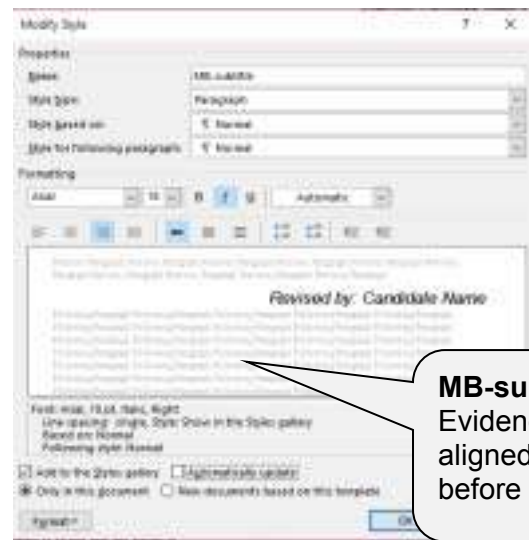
Modify Style ? ×

Properties

Name: MB-subtitle

Style type: Paragraph

Style based on: ¶ Normal

Style for following paragraph: ¶ Normal

Formatting

Arial 10 B I U Automatic

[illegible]

Revised by: Candidate Name

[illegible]

Font: Arial, 10 pt, Italic, Right
Line spacing: single, Style: Show in the Styles gallery
Based on: Normal
Following style: Normal

☑ Add to the Styles gallery ☐ Automatically update
◉ Only in this document ○ New documents based on this template

Format ▾ OK

MB-su
Eviden
aligned
before